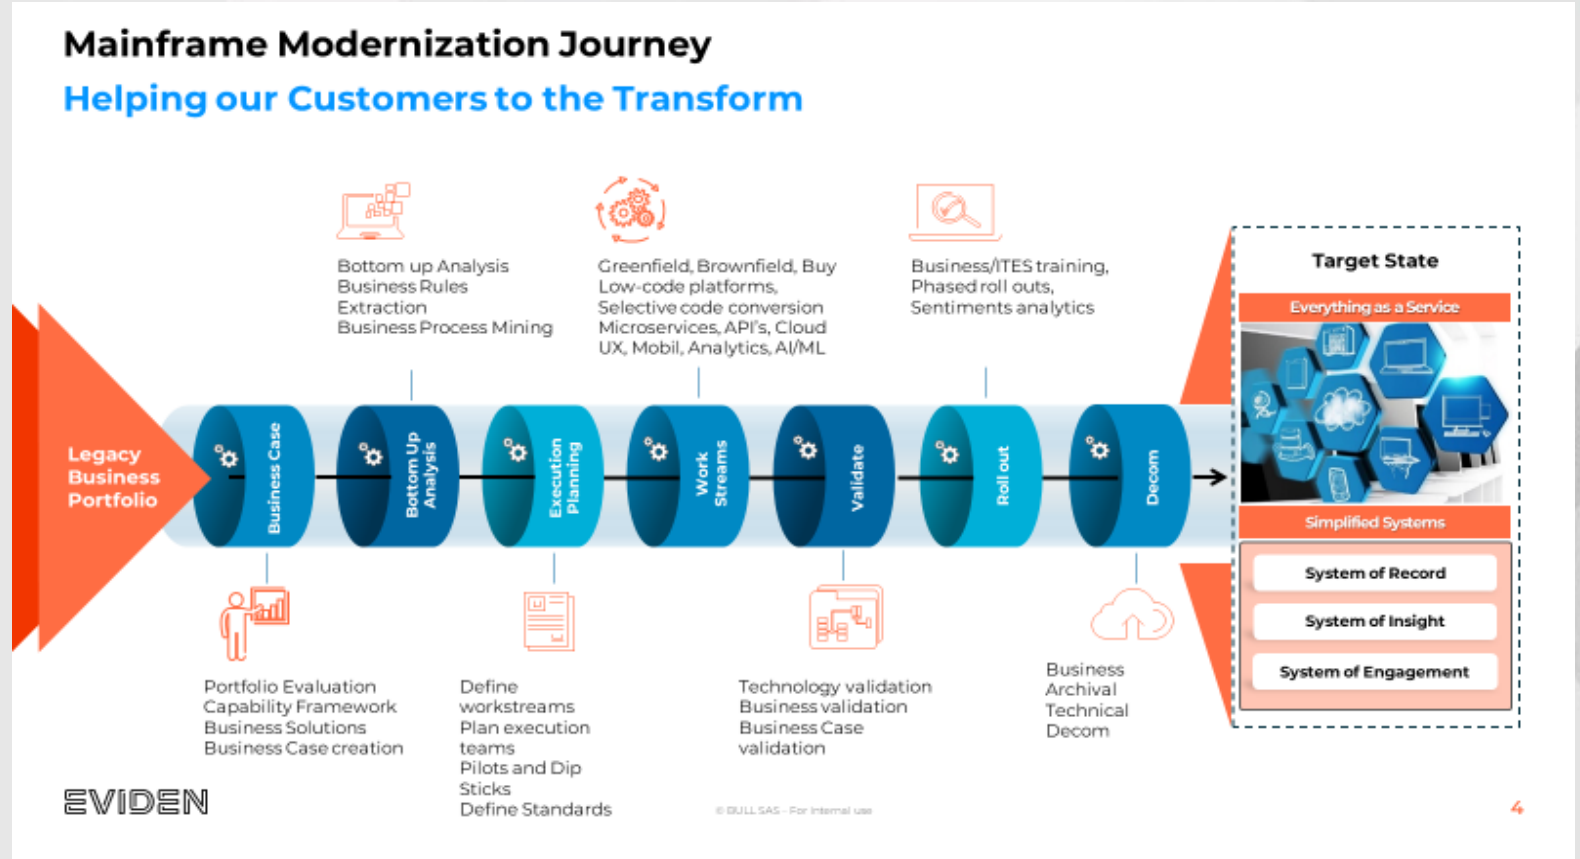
Mainframe Modernization Journey
Helping our Customers to the Transform

Legacy Business Portfolio

Business Case

Bottom Up Analysis

Execution Planning

Work Streams

Validate

Roll out

Decom

Bottom up Analysis
Business Rules Extraction
Business Process Mining

Greenfield, Brownfield, Buy
Low-code platforms,
Selective code conversion
Microservices, API's, Cloud
UX, Mobil, Analytics, AI/ML

Business/ITES training,
Phased roll outs,
Sentiments analytics

Portfolio Evaluation
Capability Framework
Business Solutions
Business Case creation

Define workstreams
Plan execution teams
Pilots and Dip Sticks
Define Standards

Technology validation
Business validation
Business Case validation

Business Archival
Technical Decom

Target State
Everything as a Service
Simplified Systems
System of Record
System of Insight
System of Engagement

EVIDEN
© BULL SAS - For internal use
4